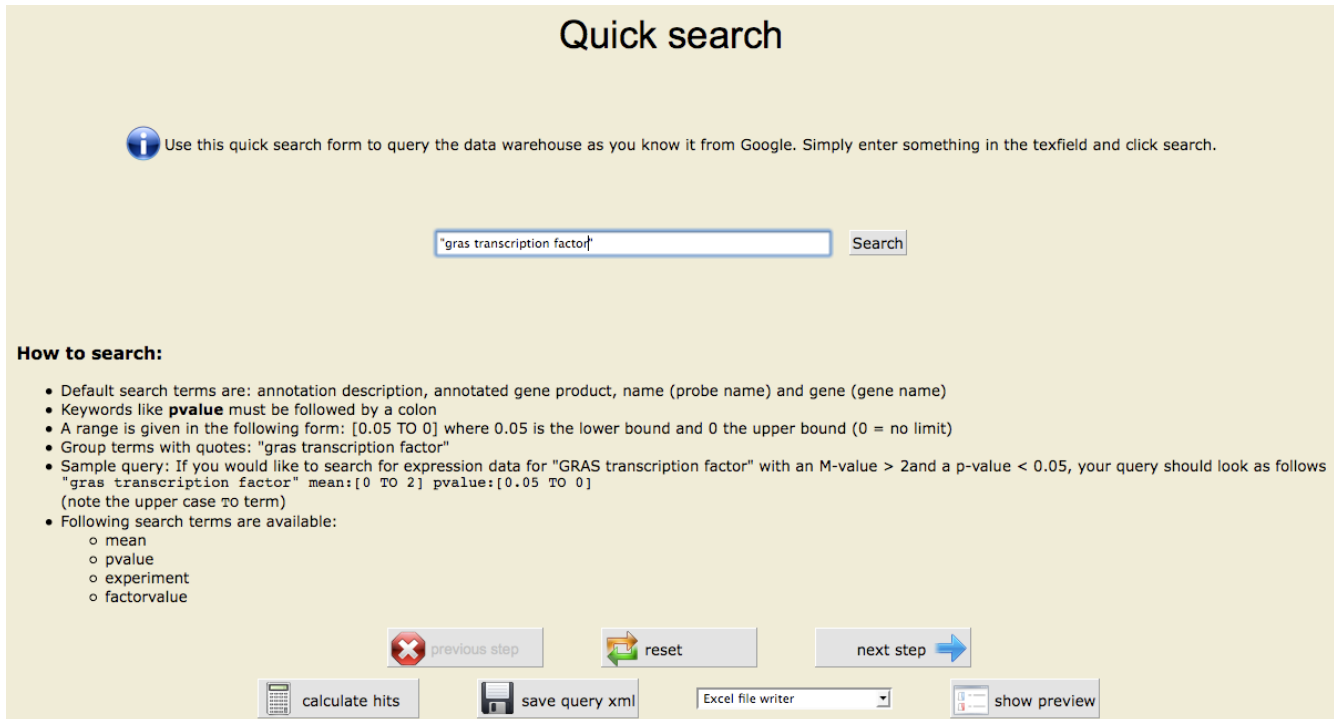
Quick search

Use this quick search form to query the data warehouse as you know it from Google. Simply enter something in the texfield and click search.

"gras transcription factor"

Search

How to search:

- Default search terms are: annotation description, annotated gene product, name (probe name) and gene (gene name)
- Keywords like **pvalue** must be followed by a colon
- A range is given in the following form: [0.05 TO 0] where 0.05 is the lower bound and 0 the upper bound (0 = no limit)
- Group terms with quotes: "gras transcription factor"
- Sample query: If you would like to search for expression data for "GRAS transcription factor" with an M-value > 2and a p-value < 0.05, your query should look as follows "gras transcription factor" mean:[0 TO 2] pvalue:[0.05 TO 0] (note the upper case TO term)
- Following search terms are available:
  - mean
  - pvalue
  - experiment
  - factorvalue

previous step
reset
next step
calculate hits
save query xml
Excel file writer
show preview